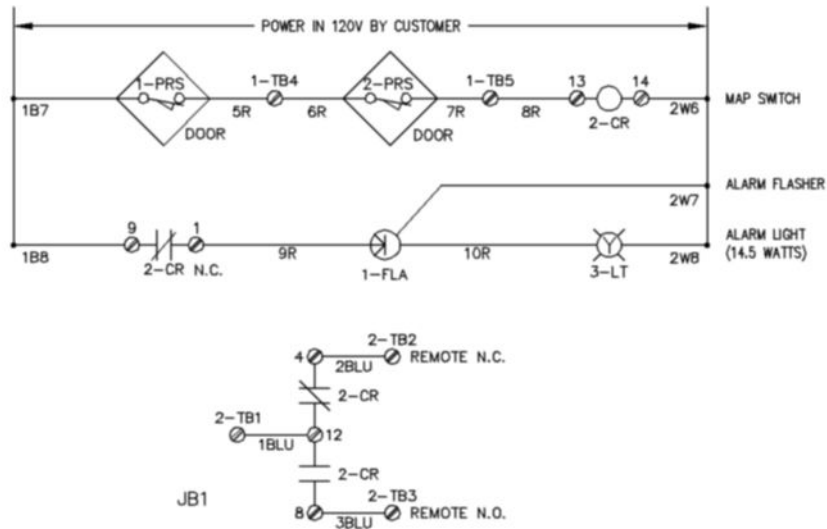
POWER IN 120V BY CUSTOMER

1B7
1-PRS
DOOR
1-TB4
5R
6R
2-PRS
DOOR
7R
1-TB5
8R
13
14
2-CR
2W6
MAP SWITCH

ALARM FLASHER
2W7

1B8
9
2-CR N.C.
1
9R
1-FLA
10R
3-LT
2W8
ALARM LIGHT
(14.5 WATTS)

4
2-TB2
2BLU
REMOTE N.C.
2-CR
2-TB1
1BLU
12
2-CR
JB1
8
2-TB3
3BLU
REMOTE N.O.